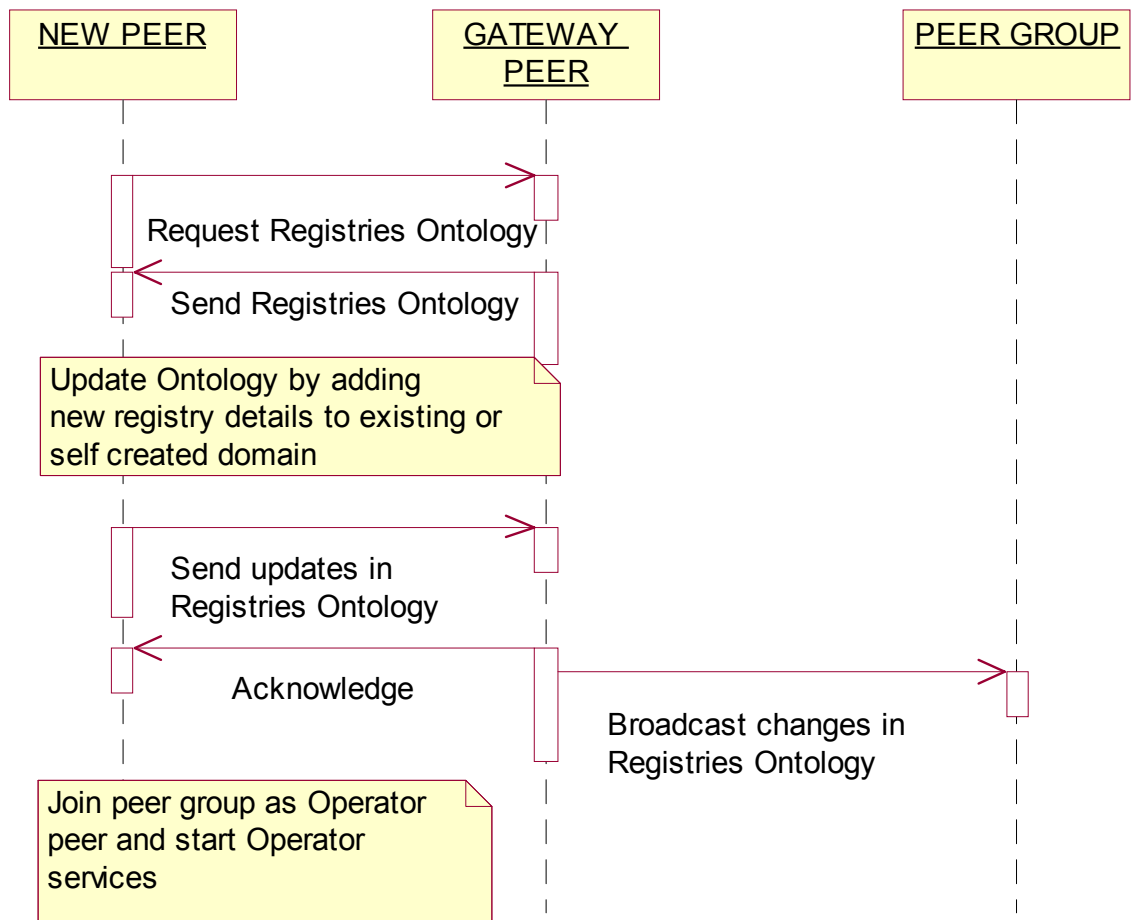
NEW PEER

GATEWAY PEER

PEER GROUP

Request Registries Ontology

Send Registries Ontology

Update Ontology by adding new registry details to existing or self created domain

Send updates in Registries Ontology

Acknowledge

Broadcast changes in Registries Ontology

Join peer group as Operator peer and start Operator services